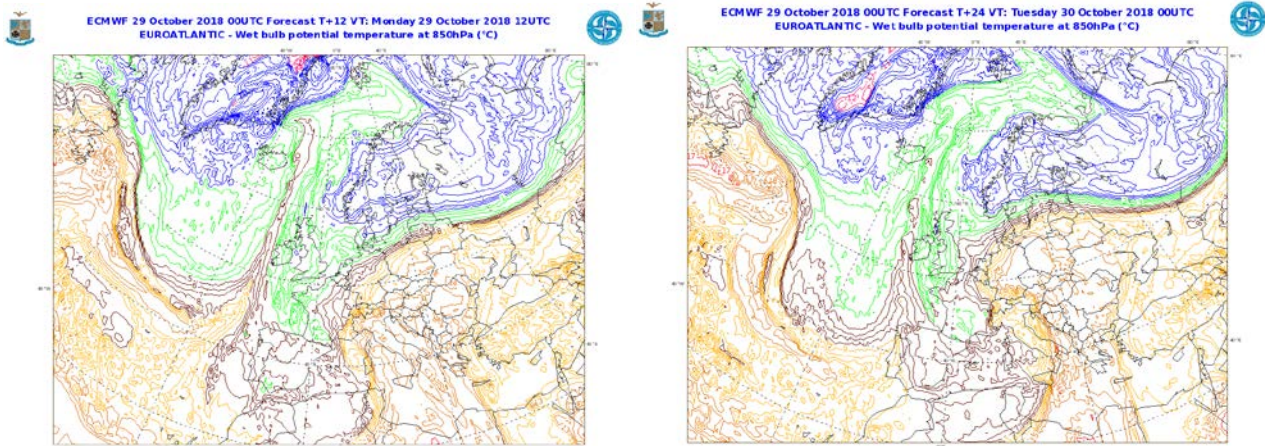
ECMWF 29 October 2018 00UTC Forecast T+12 VT: Monday 29 October 2018 12UTC
EUROATLANTIC - Wet bulb potential temperature at 850hPa (°C)

ECMWF 29 October 2018 00UTC Forecast T+24 VT: Tuesday 30 October 2018 00UTC
EUROATLANTIC - Wet bulb potential temperature at 850hPa (°C)